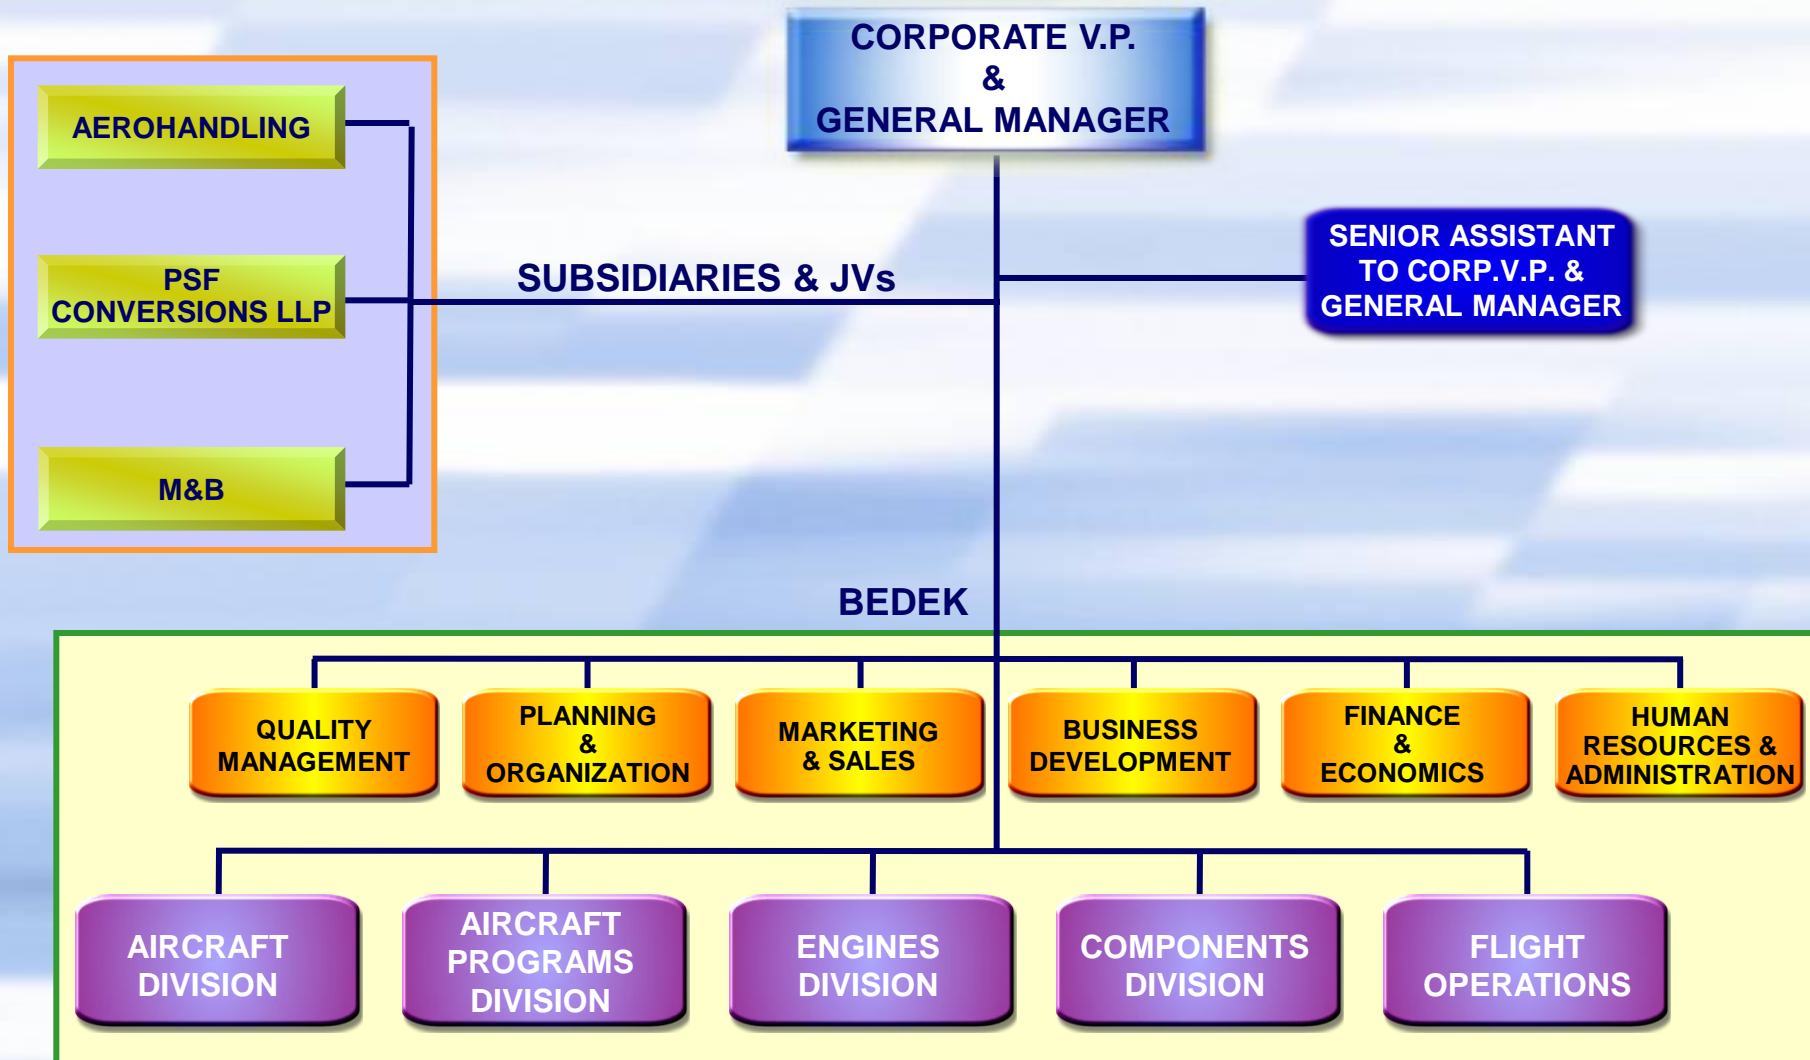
CORPORATE V.P.
&
GENERAL MANAGER

AEROHANDLING

PSF CONVERSIONS LLP

M&B

SUBSIDIARIES & JVs

SENIOR ASSISTANT TO CORP.V.P. & GENERAL MANAGER

BEDEK

QUALITY MANAGEMENT

PLANNING & ORGANIZATION

MARKETING & SALES

BUSINESS DEVELOPMENT

FINANCE & ECONOMICS

HUMAN RESOURCES & ADMINISTRATION

AIRCRAFT DIVISION

AIRCRAFT PROGRAMS DIVISION

ENGINES DIVISION

COMPONENTS DIVISION

FLIGHT OPERATIONS